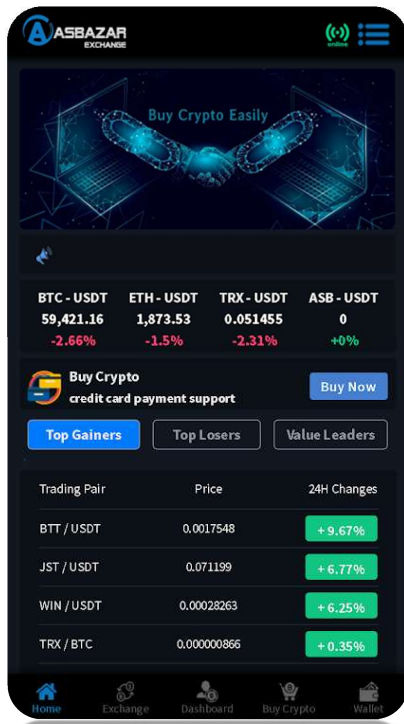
ASBAZAR EXCHANGE

online

Buy Crypto Easily

| BTC - USDT | ETH - USDT | TRX - USDT | ASB - USDT |
|---|---|---|---|
| 59,421.16 | 1,873.53 | 0.051455 | 0 |
| -2.66% | -1.5% | -2.31% | +0% |

Buy Crypto
credit card payment support

Buy Now

Top Gainers
Top Losers
Value Leaders

| Trading Pair | Price | 24H Changes |
|---|---|---|
| BTT / USDT | 0.0017548 | + 9.67% |
| JST / USDT | 0.071199 | + 6.77% |
| WIN / USDT | 0.00028263 | + 6.25% |
| TRX / BTC | 0.000000866 | + 0.35% |

Home
Exchange
Dashboard
Buy Crypto
Wallet